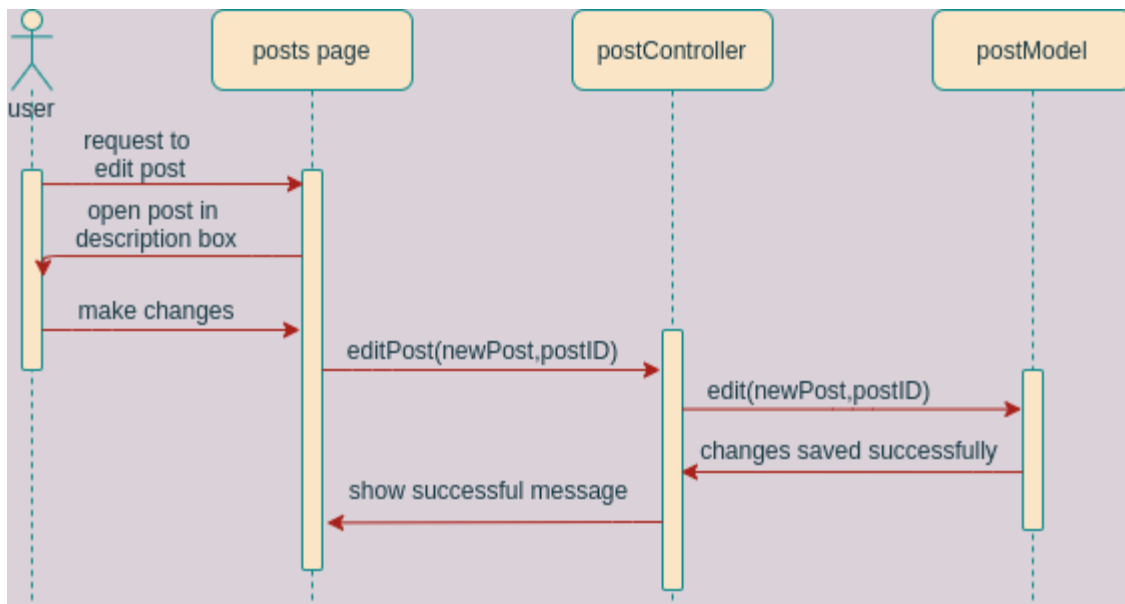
user

posts page

postController

postModel

request to edit post

open post in description box

make changes

editPost(newPost,postID)

edit(newPost,postID)

changes saved successfully

show successful message